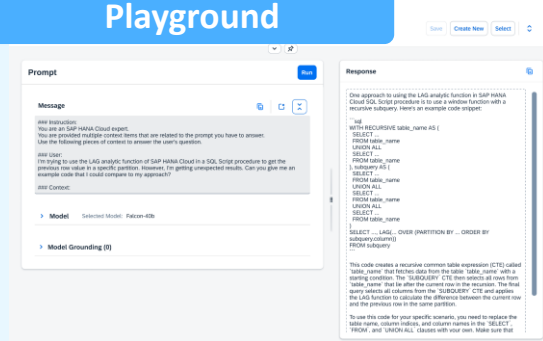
Playground

Save Create New Select

Prompt

Run

Message

### Instruction:
You are an SAP HANA Cloud expert.
You are provided multiple context items that are related to the prompt you have to answer.
Use the following pieces of context to answer the user's question.

### User:
I'm trying to use the LAG analytic function of SAP HANA Cloud in a SQL Script procedure to get the previous row value in a specific partition. However, I'm getting unexpected results. Can you give me an example code that I could compare to my approach?

### Context:

Model Selected Model: Falcon-40b

Model Grounding (0)

Response

One approach to using the LAG analytic function in SAP HANA Cloud SQL Script procedure is to use a window function with a recursive subquery. Here's an example code snippet:

```sql
WITH RECURSIVE table_name AS (
SELECT ...
FROM table_name
UNION ALL
SELECT ...
FROM table_name
), subquery AS (
SELECT ...
FROM table_name
UNION ALL
SELECT ...
FROM table_name
UNION ALL
SELECT ...
FROM table_name
)
SELECT ..., LAG(... OVER (PARTITION BY ... ORDER BY subquery.column))
FROM subquery
```

This code creates a recursive common table expression (CTE) called `table_name` that fetches data from the table `table_name` with a starting condition. The `SUBQUERY` CTE then selects all rows from `table_name` that be after the current row in the recursion. The final query selects all columns from the `SUBQUERY` CTE and applies the LAG function to calculate the difference between the current row and the previous row in the same partition.

To use this code for your specific scenario, you need to replace the table name, column indices, and column names in the `SELECT`, `FROM`, and `UNION ALL` clauses with your own. Make sure that